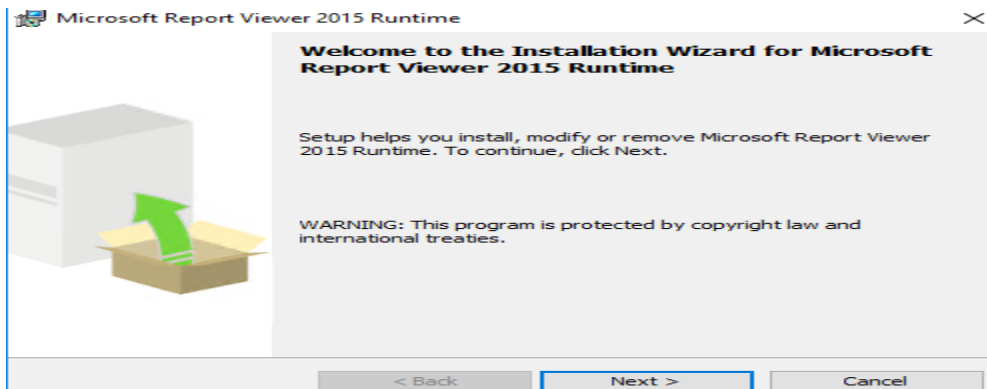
Microsoft Report Viewer 2015 Runtime

Welcome to the Installation Wizard for Microsoft Report Viewer 2015 Runtime

Setup helps you install, modify or remove Microsoft Report Viewer 2015 Runtime. To continue, click Next.

WARNING: This program is protected by copyright law and international treaties.

< Back

Next >

Cancel